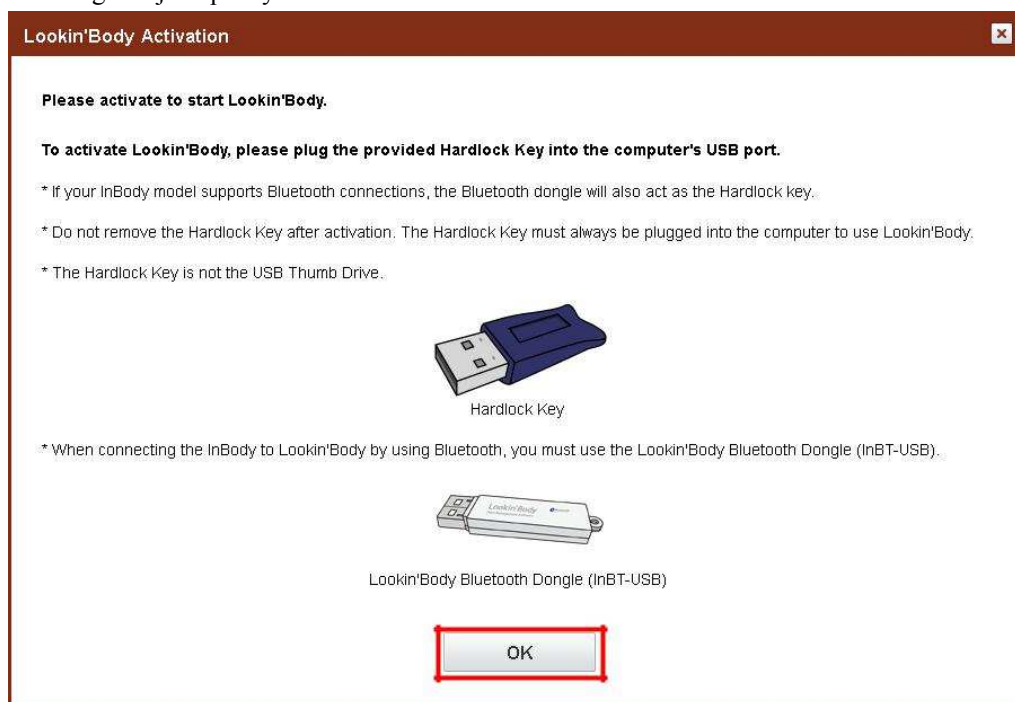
Lookin'Body Activation

Please activate to start Lookin'Body.

To activate Lookin'Body, please plug the provided Hardlock Key into the computer's USB port.

* If your InBody model supports Bluetooth connections, the Bluetooth dongle will also act as the Hardlock key.

* Do not remove the Hardlock Key after activation. The Hardlock Key must always be plugged into the computer to use Lookin'Body.

* The Hardlock Key is not the USB Thumb Drive.

Hardlock Key

* When connecting the InBody to Lookin'Body by using Bluetooth, you must use the Lookin'Body Bluetooth Dongle (InBT-USB).

Lookin'Body

Lookin'Body Bluetooth Dongle (InBT-USB)

OK